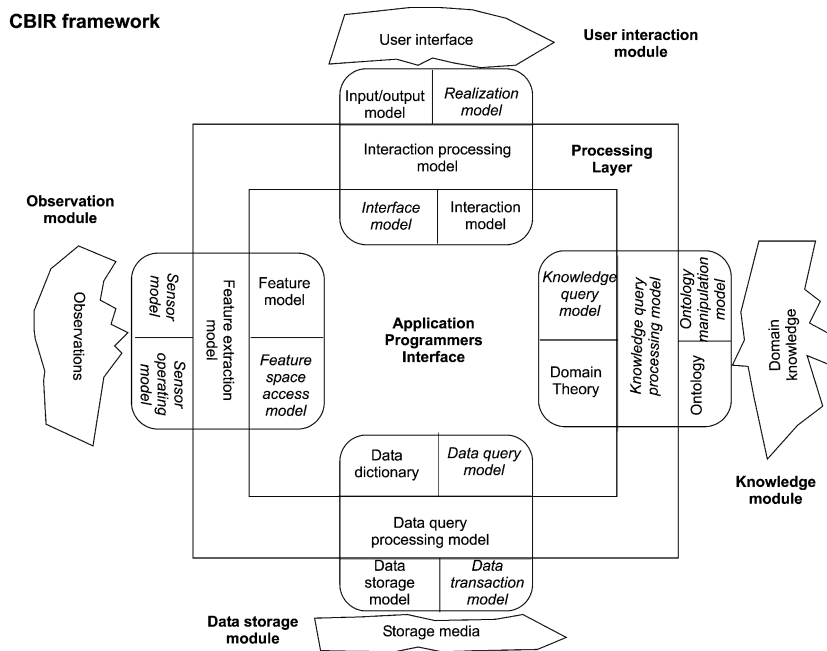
CBIR framework

User interface

User interaction module

Input/output model

Realization model

Interaction processing model

Processing Layer

Interface model

Interaction model

Observation module

Observations

Sensor model

Sensor operating model

Feature extraction model

Feature model

Feature space access model

Application Programmers Interface

Knowledge query model

Domain Theory

Knowledge query processing model

Ontology manipulation model

Ontology

Domain knowledge

Knowledge module

Data dictionary

Data query model

Data query processing model

Data storage model

Data transaction model

Data storage module

Storage media